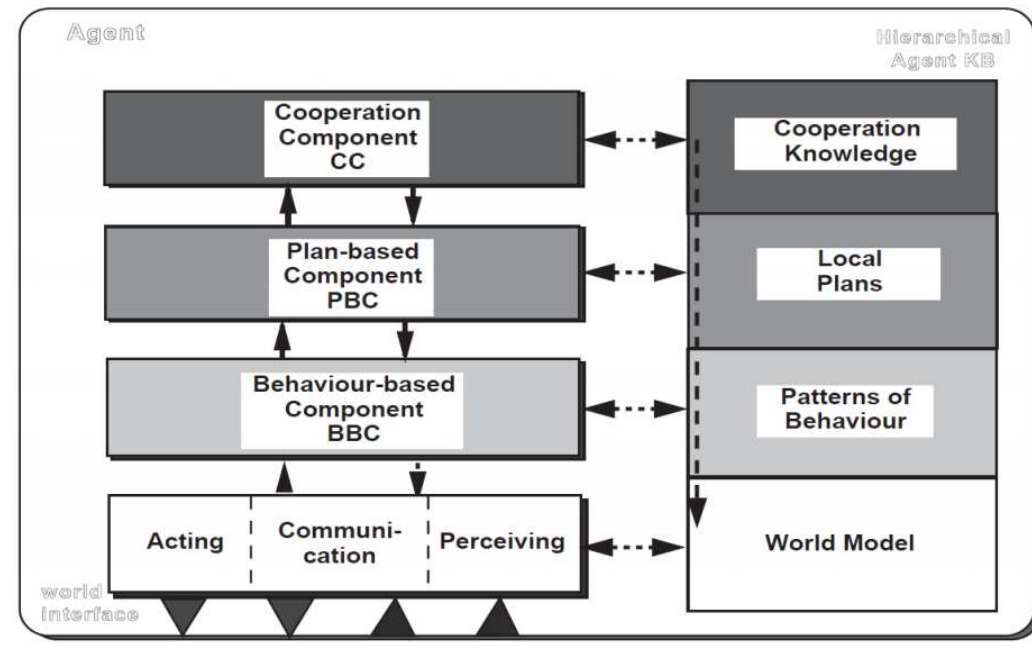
Agent

Hierarchical Agent KB

Cooperation Component CC

Plan-based Component PBC

Behaviour-based Component BBC

Acting

Communication

Perceiving

world interface

Cooperation Knowledge

Local Plans

Patterns of Behaviour

World Model